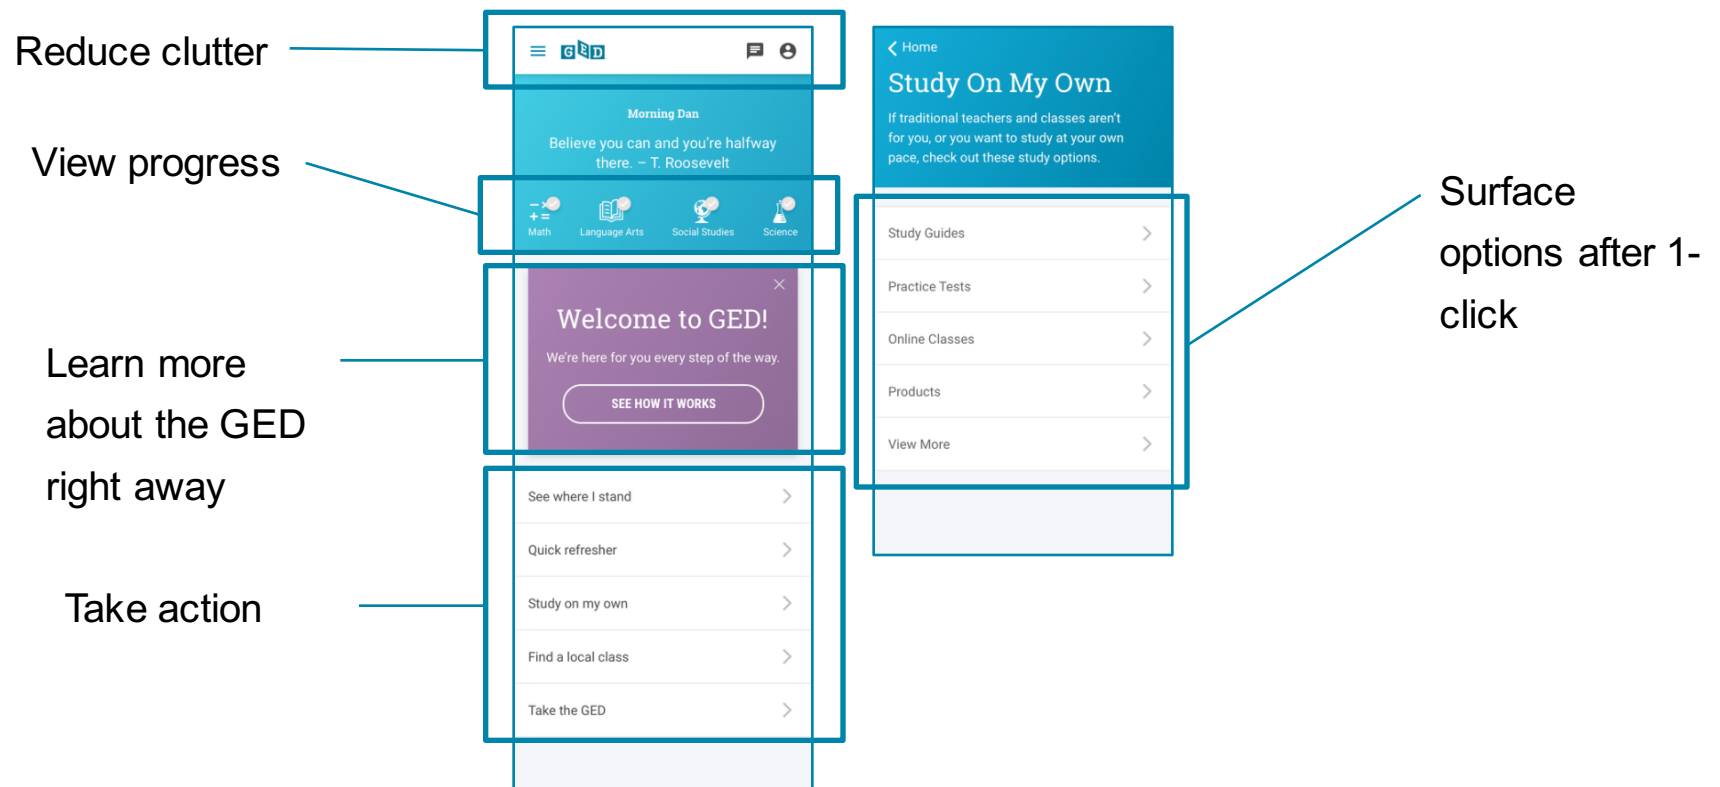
Reduce clutter

View progress

Learn more about the GED right away

Take action

GED

Morning Dan

Believe you can and you're halfway there. – T. Roosevelt

Math Language Arts Social Studies Science

Welcome to GED!

We're here for you every step of the way.

SEE HOW IT WORKS

See where I stand

Quick refresher

Study on my own

Find a local class

Take the GED

Home

Study On My Own

If traditional teachers and classes aren't for you, or you want to study at your own pace, check out these study options.

Study Guides

Practice Tests

Online Classes

Products

View More

Surface options after 1-click